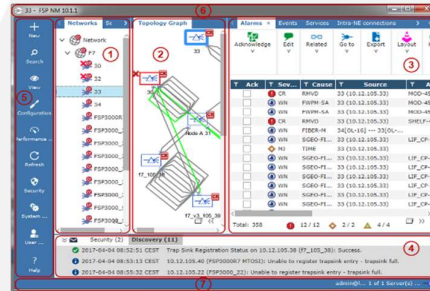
33 - FSP NM 10.1.1

6

+
New

Search

View

Configuration

Performance

Refresh

Security

System

User

?
Help

5

Networks | Sc

Network
F7
33
32
33
FSP3000R
FSP3000R
FSP3000R
FSP3000R
FSP3000R
FSP3000R
FSP3000R
FSP3000R
FSP3000R

1

Topology Graph

2

33
33
Node A 33
f7_105_38
f7_v3_105_38

Alarms | Events | Services | Intra-NE connections

Acknowledge | Edit | Related | Go to | Export | Layout

3

| Ack | Sev... | Cause | Source | |
|---|---|---|---|---|
| | CR | RMVD | 33 (10.12.105.33) | MOD-4 |
| | CR | FWPM-SA | 33 (10.12.105.33) | MOD-4 |
| | CR | FWPM-SA | 33 (10.12.105.33) | MOD-4 |
| | CR | RMVD | 33 (10.12.105.33) | SHELF- |
| | WN | FIBER-M | 34(DL-16) --- 33(OL-... | |
| | WN | SGEO-FI... | 33 (10.12.105.33) | LIF_CP- |
| | WN | SGEO-FI... | 33 (10.12.105.33) | LIF_CP- |
| | MJ | TIMR | 33 (10.12.105.33) | |
| | WN | SGEO-FI... | 33 (10.12.105.33) | LIF_CP- |
| | WN | SGEO-FI... | 33 (10.12.105.33) | LIF_CP- |
| | WN | SGEO-FI... | 33 (10.12.105.33) | LIF_CP- |

Total: 358 | 12/12 | 2/2 | 4/4

Security (2) | Discovery (11)

4

2017-04-04 08:52:51 CEST Trap Sink Registration Status on 10.12.105.38 (f7_105_38): Success.
2017-04-04 08:52:55 CEST 10.12.105.40 (FSP3000R7 MTOSI): Unable to register trapsink entry - trapsink full.
2017-04-04 08:52:32 CEST 10.12.105.22 (FSP3000_22): Unable to register trapsink entry - trapsink full.

7

admin@... 1 of 1 Server(s)